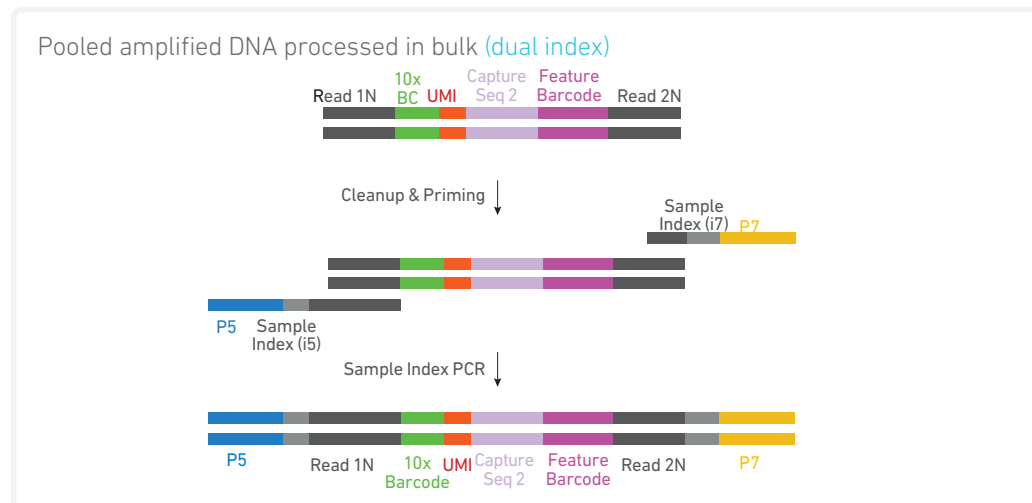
Pooled amplified DNA processed in bulk (dual index)

Read 1N 10x BC UMI Capture Seq 2 Feature Barcode Read 2N

Cleanup & Priming

Sample Index (i7) P7

P5 Sample Index (i5)

Sample Index PCR

P5 Read 1N 10x Barcode UMI Capture Seq 2 Feature Barcode Read 2N P7